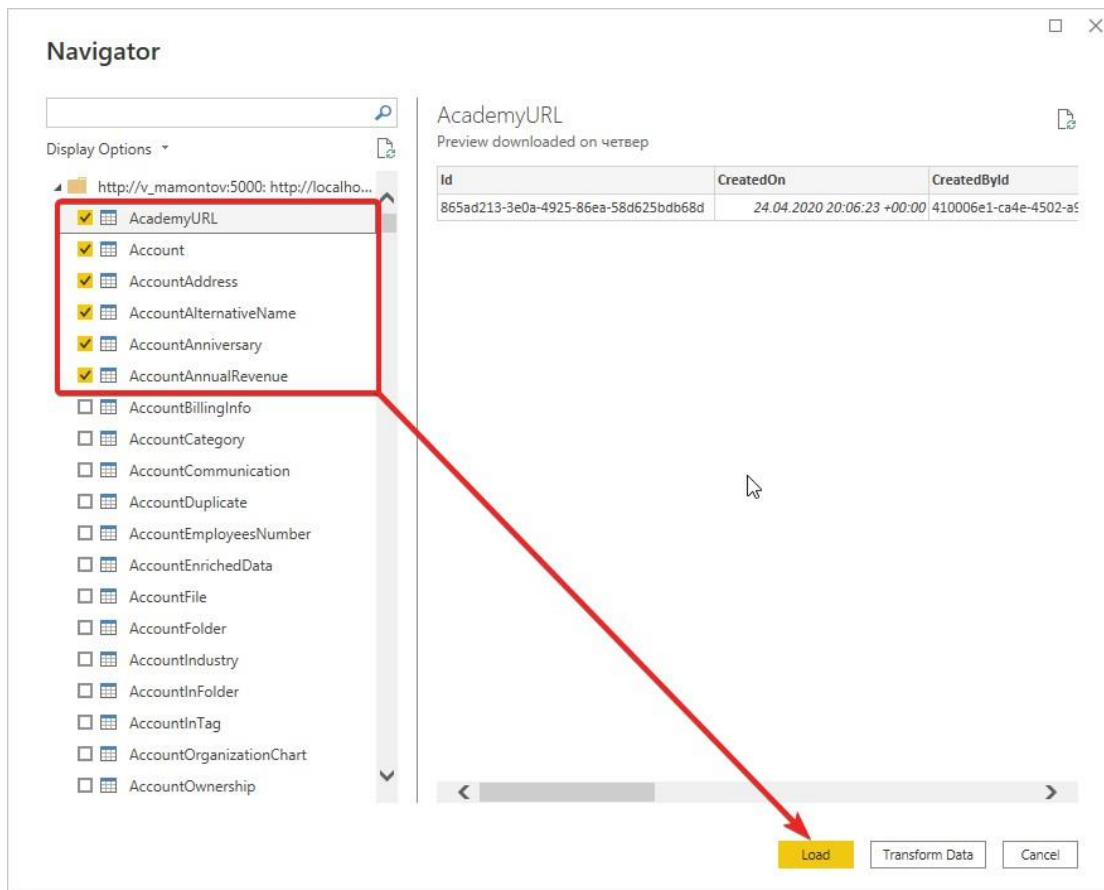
Navigator

Display Options

http://v_mamontov:5000: http://localho...

AcademyURL
Account
AccountAddress
AccountAlternativeName
AccountAnniversary
AccountAnnualRevenue
AccountBillingInfo
AccountCategory
AccountCommunication
AccountDuplicate
AccountEmployeesNumber
AccountEnrichedData
AccountFile
AccountFolder
AccountIndustry
AccountInFolder
AccountInTag
AccountOrganizationChart
AccountOwnership

AcademyURL
Preview downloaded on четвер

| Id | CreatedOn | CreatedById |
|---|---|---|
| 865ad213-3e0a-4925-86ea-58d625bdb68d | 24.04.2020 20:06:23 +00:00 | 410006e1-ca4e-4502-a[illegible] |

Load
Transform Data
Cancel